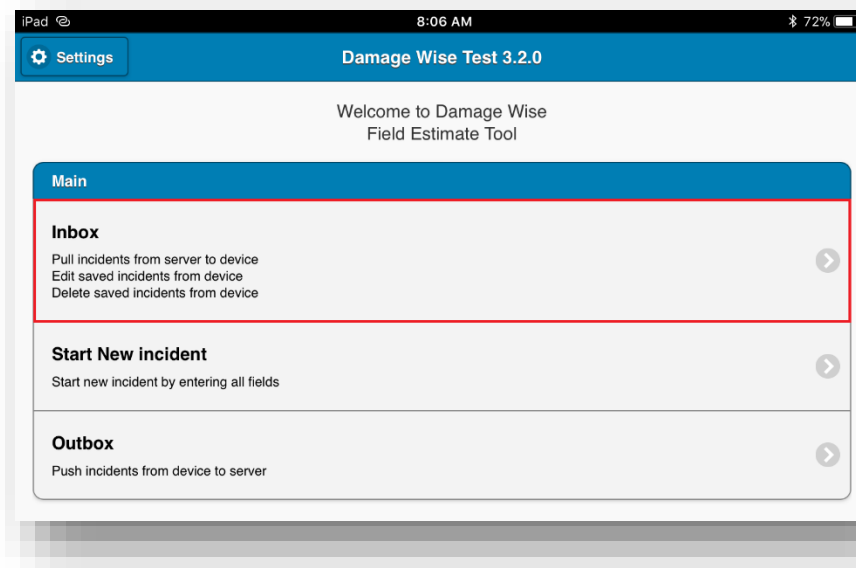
iPad 8:06 AM 72%

Settings

Damage Wise Test 3.2.0

Welcome to Damage Wise
Field Estimate Tool

Main

Inbox

Pull incidents from server to device
Edit saved incidents from device
Delete saved incidents from device

Start New incident

Start new incident by entering all fields

Outbox

Push incidents from device to server